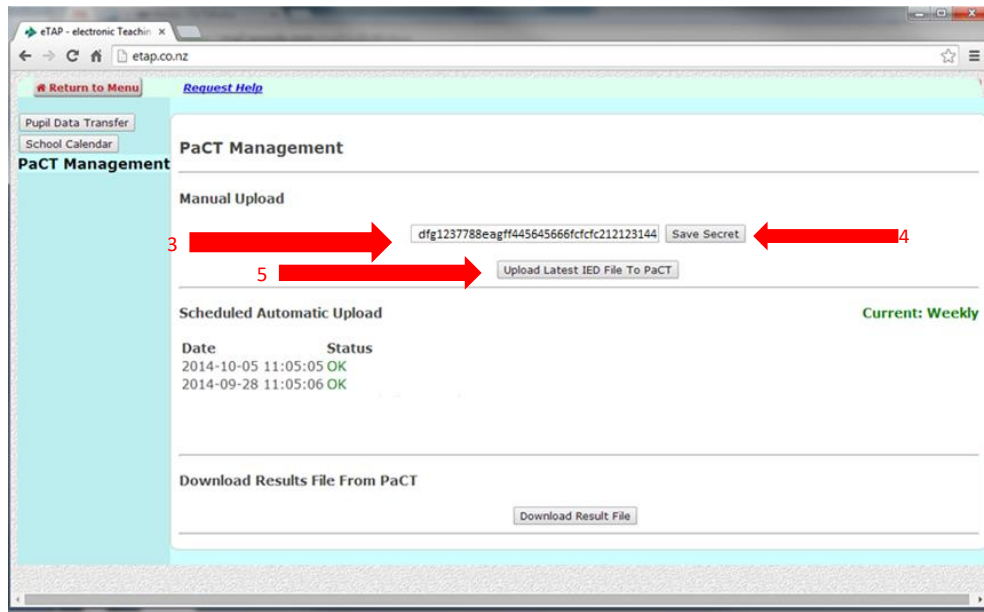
eTAP - electronic Teachin ×

etap.co.nz

Return to Menu

Request Help

Pupil Data Transfer

School Calendar

PaCT Management

PaCT Management

Manual Upload

3

dfg1237788eagff445645666fcfcfc212123144

Save Secret

4

5

Upload Latest IED File To PaCT

Scheduled Automatic Upload

Current: Weekly

| Date | Status |
|---|---|
| 2014-10-05 11:05:05 | OK |
| 2014-09-28 11:05:06 | OK |

Download Results File From PaCT

Download Result File